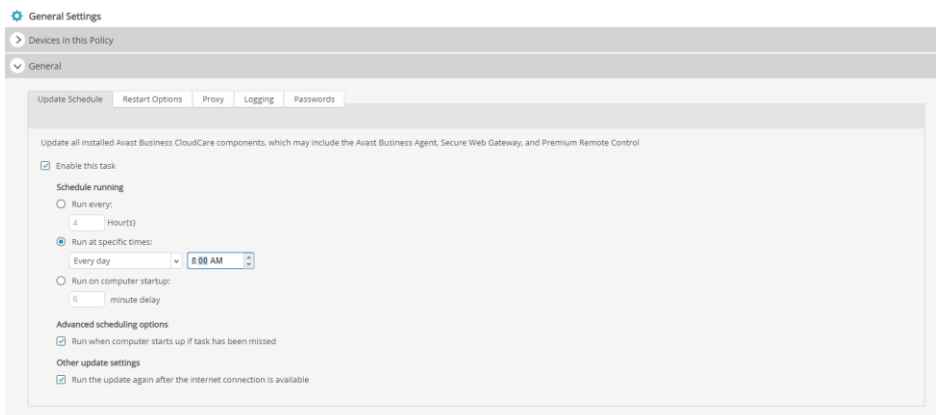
General Settings

Devices in this Policy

General

Update Schedule | Restart Options | Proxy | Logging | Passwords

Update all installed Avast Business CloudCare components, which may include the Avast Business Agent, Secure Web Gateway, and Premium Remote Control

Enable this task

Schedule running

Run every:

4 Hour(s)

Run at specific times:

Every day 8:00 AM

Run on computer startup:

6 minute delay

Advanced scheduling options

Run when computer starts up if task has been missed

Other update settings

Run the update again after the internet connection is available